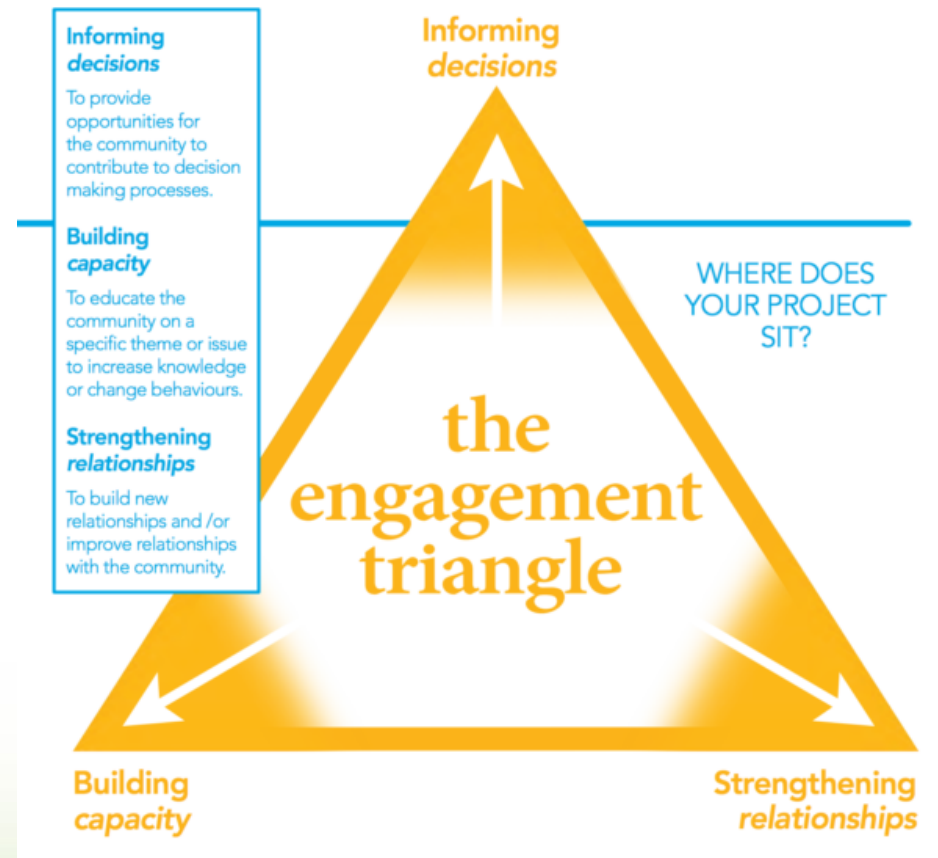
Informing *decisions*

To provide opportunities for the community to contribute to decision making processes.

Building *capacity*

To educate the community on a specific theme or issue to increase knowledge or change behaviours.

Strengthening *relationships*

To build new relationships and /or improve relationships with the community.

Informing *decisions*

WHERE DOES YOUR PROJECT SIT?

the engagement triangle

Building *capacity*

Strengthening *relationships*